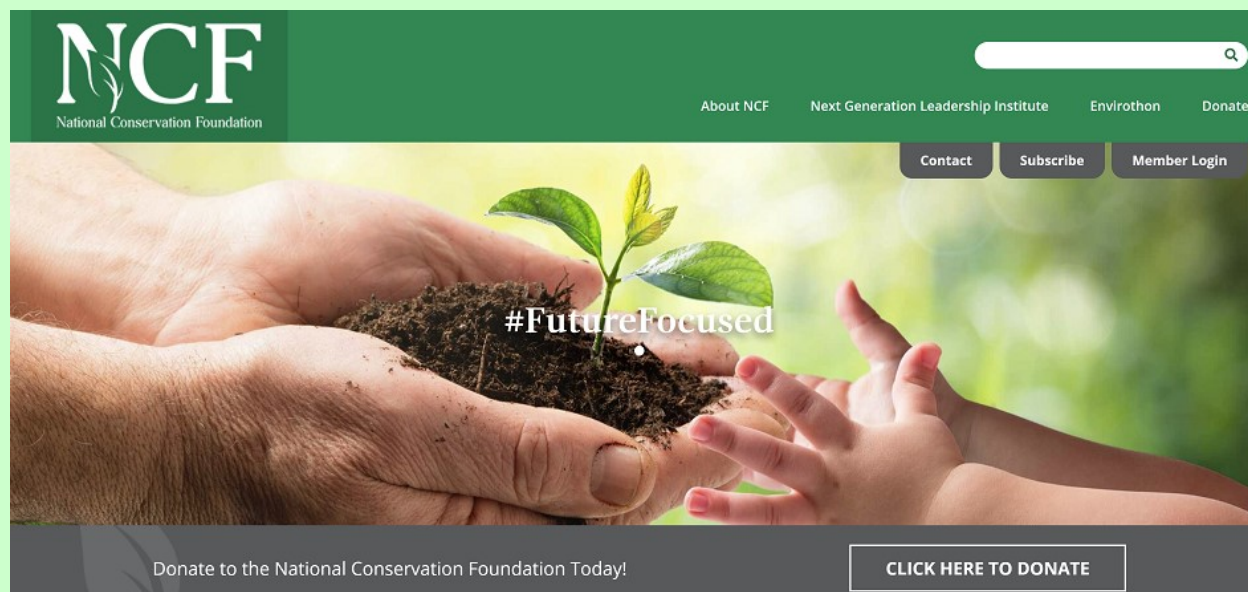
NCF
National Conservation Foundation

About NCF
Next Generation Leadership Institute
Envirothon
Donate

Contact
Subscribe
Member Login

#FutureFocused

Donate to the National Conservation Foundation Today!

CLICK HERE TO DONATE